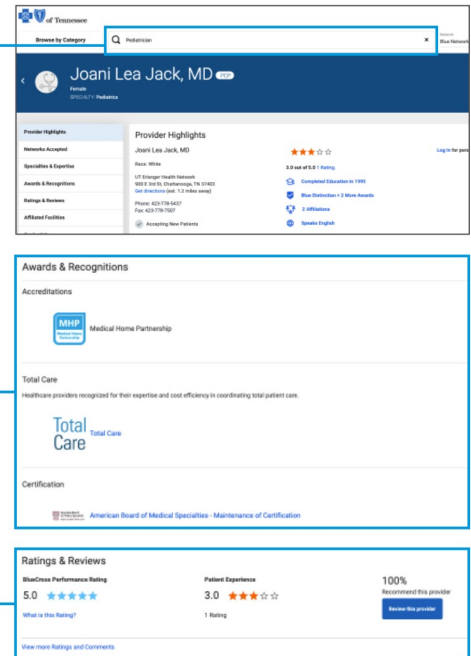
of Tennessee

Browse by Category

Pediatrician

×

Network
Blue Network

Joani Lea Jack, MD PCP

Female
SPECIALTY: Pediatrics

Provider Highlights
Networks Accepted
Specialties & Expertise
Awards & Recognitions
Ratings & Reviews
Affiliated Facilities

Provider Highlights

Joani Lea Jack, MD

Race: White

UT Erlanger Health Network
900 E 3rd St, Chattanooga, TN 37403
Get directions (est. 1.2 miles away)

Phone: 423-778-5437
Fax: 423-778-7507

Accepting New Patients

Log in for pers

3.0 out of 5.0 1 Rating

Completed Education in 1995

Blue Distinction + 2 More Awards

2 Affiliations

Speaks English

Awards & Recognitions

Accreditations

MHP Medical Home Partnership

Medical Home Partnership

Total Care

Healthcare providers recognized for their expertise and cost efficiency in coordinating total patient care.

Total Care

Total Care

Certification

American Board of Medical Specialties - Maintenance of Certification

Ratings & Reviews

BlueCross Performance Rating

5.0 ★★★★★

What is this Rating?

Patient Experience

3.0 ★★★☆☆

1 Rating

100%

Recommend this provider

Review this provider

View more Ratings and Comments